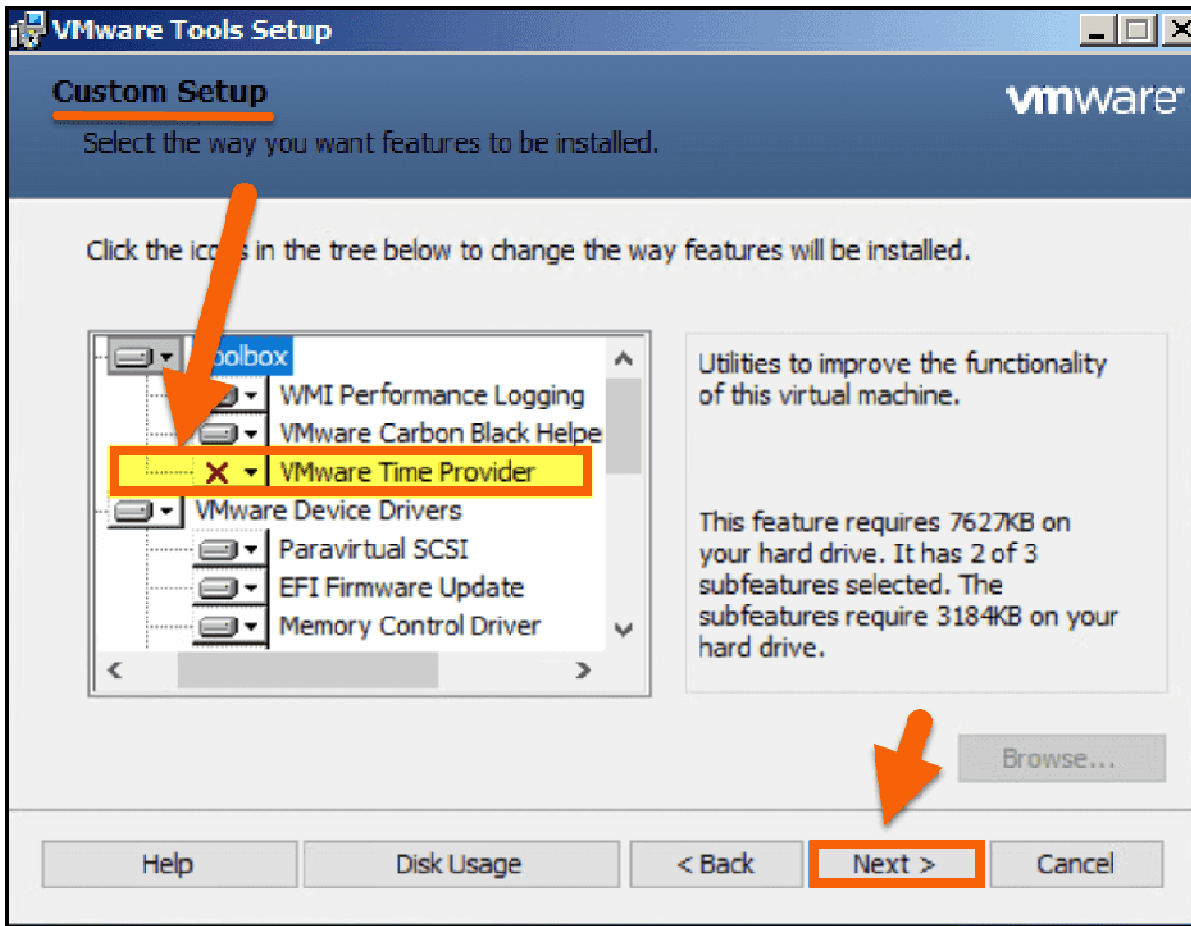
VMware Tools Setup

Custom Setup

Select the way you want features to be installed.

vmware

Click the ic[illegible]s in the tree below to change the way features will be installed.

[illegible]olbox
WMI Performance Logging
VMware Carbon Black Helpe
VMware Time Provider
VMware Device Drivers
Paravirtual SCSI
EFI Firmware Update
Memory Control Driver

Utilities to improve the functionality of this virtual machine.

This feature requires 7627KB on your hard drive. It has 2 of 3 subfeatures selected. The subfeatures require 3184KB on your hard drive.

Browse...

Help
Disk Usage
< Back
Next >
Cancel